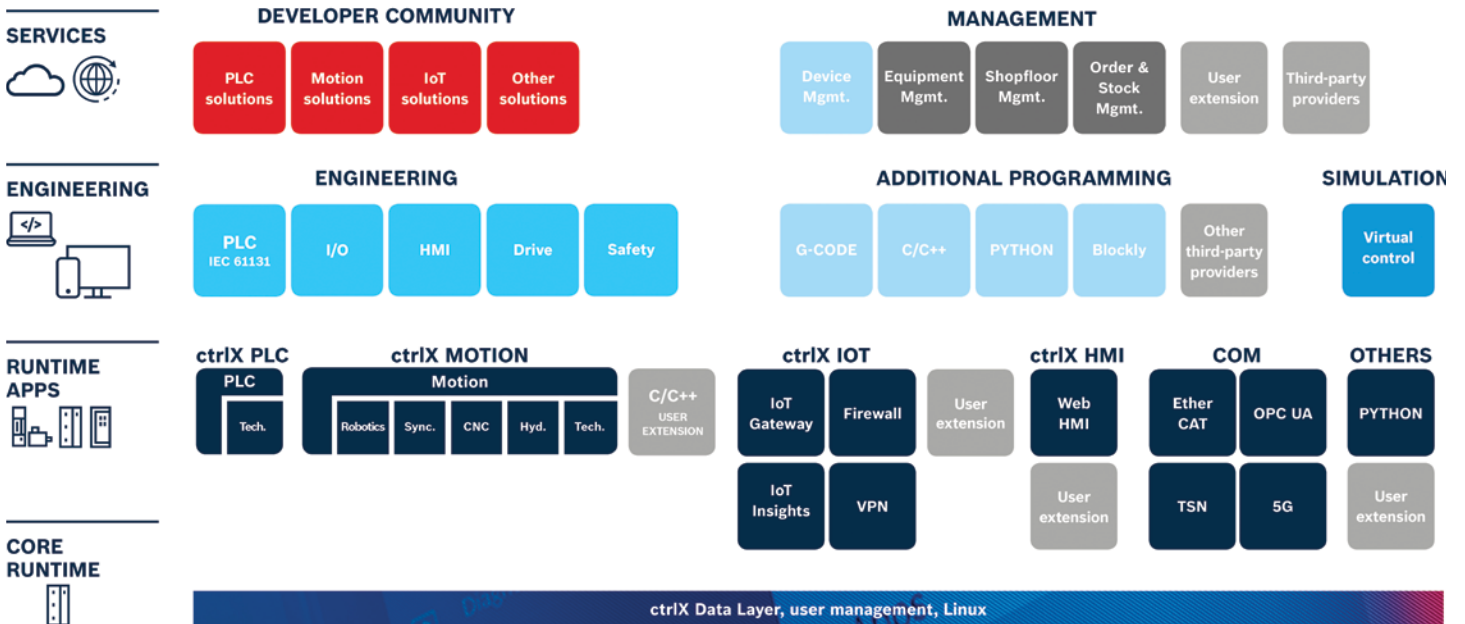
SERVICES

DEVELOPER COMMUNITY

PLC solutions
Motion solutions
IoT solutions
Other solutions

MANAGEMENT

Device Mgmt.
Equipment Mgmt.
Shopfloor Mgmt.
Order & Stock Mgmt.
User extension
Third-party providers

ENGINEERING

ENGINEERING

PLC IEC 61131
I/O
HMI
Drive
Safety

ADDITIONAL PROGRAMMING

G-CODE
C/C++
PYTHON
Blockly
Other third-party providers

SIMULATION

Virtual control

RUNTIME APPS

ctrlX PLC
PLC
Tech.

ctrlX MOTION
Motion
Robotics
Sync.
CNC
Hyd.
Tech.

C/C++ USER EXTENSION

ctrlX IOT
IoT Gateway
Firewall
User extension
IoT Insights
VPN

ctrlX HMI
Web HMI
User extension

COM
Ether CAT
OPC UA
TSN
5G

OTHERS
PYTHON
User extension

CORE RUNTIME

ctrlX Data Layer, user management, Linux